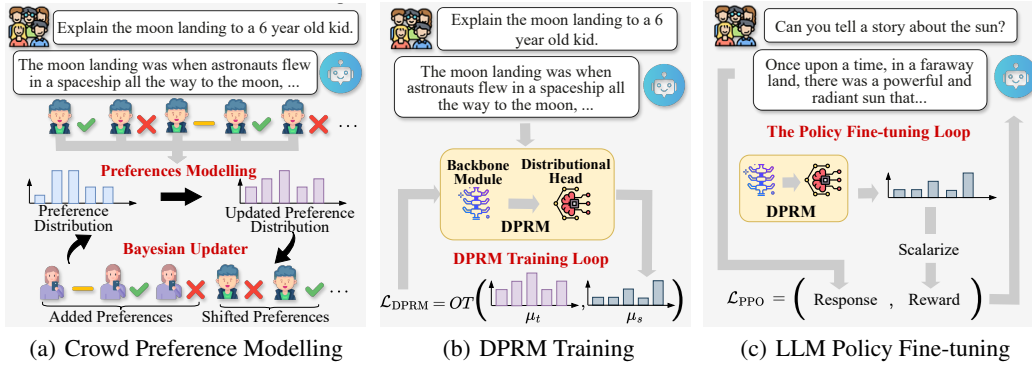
Explain the moon landing to a 6 year old kid.

The moon landing was when astronauts flew in a spaceship all the way to the moon, ...

...

Preferences Modelling

Preference Distribution

Updated Preference Distribution

Bayesian Updater

...

Added Preferences

Shifted Preferences

(a) Crowd Preference Modelling

Explain the moon landing to a 6 year old kid.

The moon landing was when astronauts flew in a spaceship all the way to the moon, ...

Backbone Module

Distributional Head

DPRM

DPRM Training Loop

$\mathcal{L}_{\mathrm{DPRM}} = OT\Big( \mu_t , \mu_s \Big)$

(b) DPRM Training

Can you tell a story about the sun?

Once upon a time, in a faraway land, there was a powerful and radiant sun that...

The Policy Fine-tuning Loop

DPRM

Scalarize

$\mathcal{L}_{\mathrm{PPO}} = \Big($ Response , Reward $\Big)$

(c) LLM Policy Fine-tuning